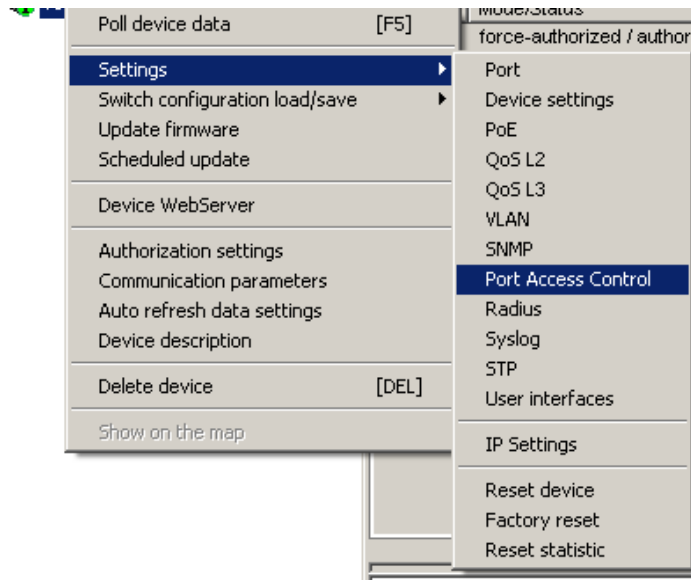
Mode/Status
force-authorized / author

Poll device data [F5]

Settings
Switch configuration load/save
Update firmware
Scheduled update

Device WebServer

Authorization settings
Communication parameters
Auto refresh data settings
Device description

Delete device [DEL]

Show on the map

Port
Device settings
PoE
QoS L2
QoS L3
VLAN
SNMP
Port Access Control
Radius
Syslog
STP
User interfaces

IP Settings

Reset device
Factory reset
Reset statistic